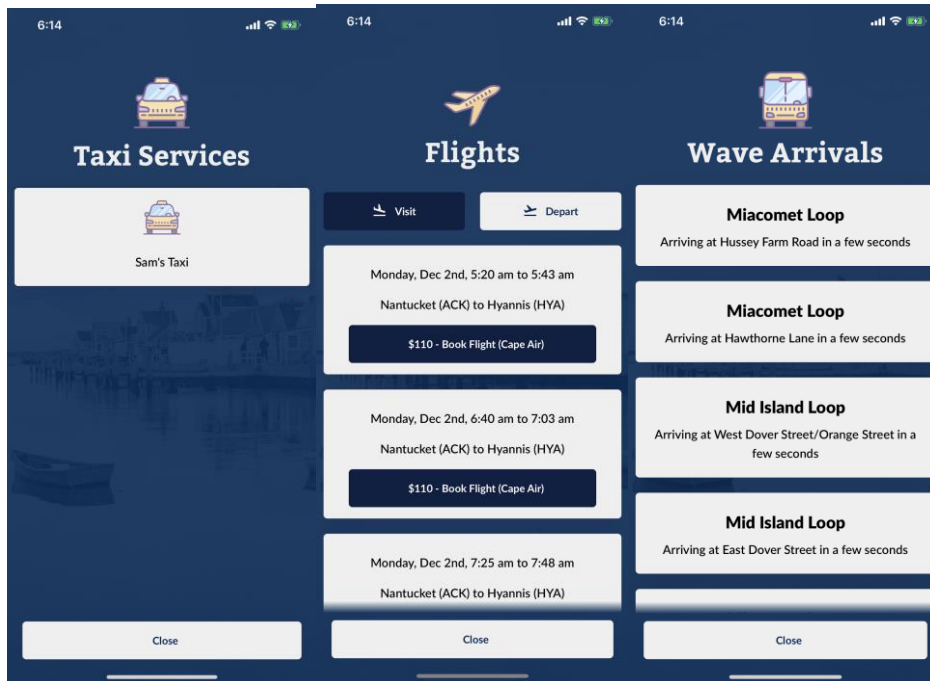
6:14

Taxi Services

Sam's Taxi

Close

6:14

Flights

Visit

Depart

Monday, Dec 2nd, 5:20 am to 5:43 am

Nantucket (ACK) to Hyannis (HYA)

$110 - Book Flight (Cape Air)

Monday, Dec 2nd, 6:40 am to 7:03 am

Nantucket (ACK) to Hyannis (HYA)

$110 - Book Flight (Cape Air)

Monday, Dec 2nd, 7:25 am to 7:48 am

Nantucket (ACK) to Hyannis (HYA)

Close

6:14

Wave Arrivals

Miacomet Loop

Arriving at Hussey Farm Road in a few seconds

Miacomet Loop

Arriving at Hawthorne Lane in a few seconds

Mid Island Loop

Arriving at West Dover Street/Orange Street in a few seconds

Mid Island Loop

Arriving at East Dover Street in a few seconds

Close